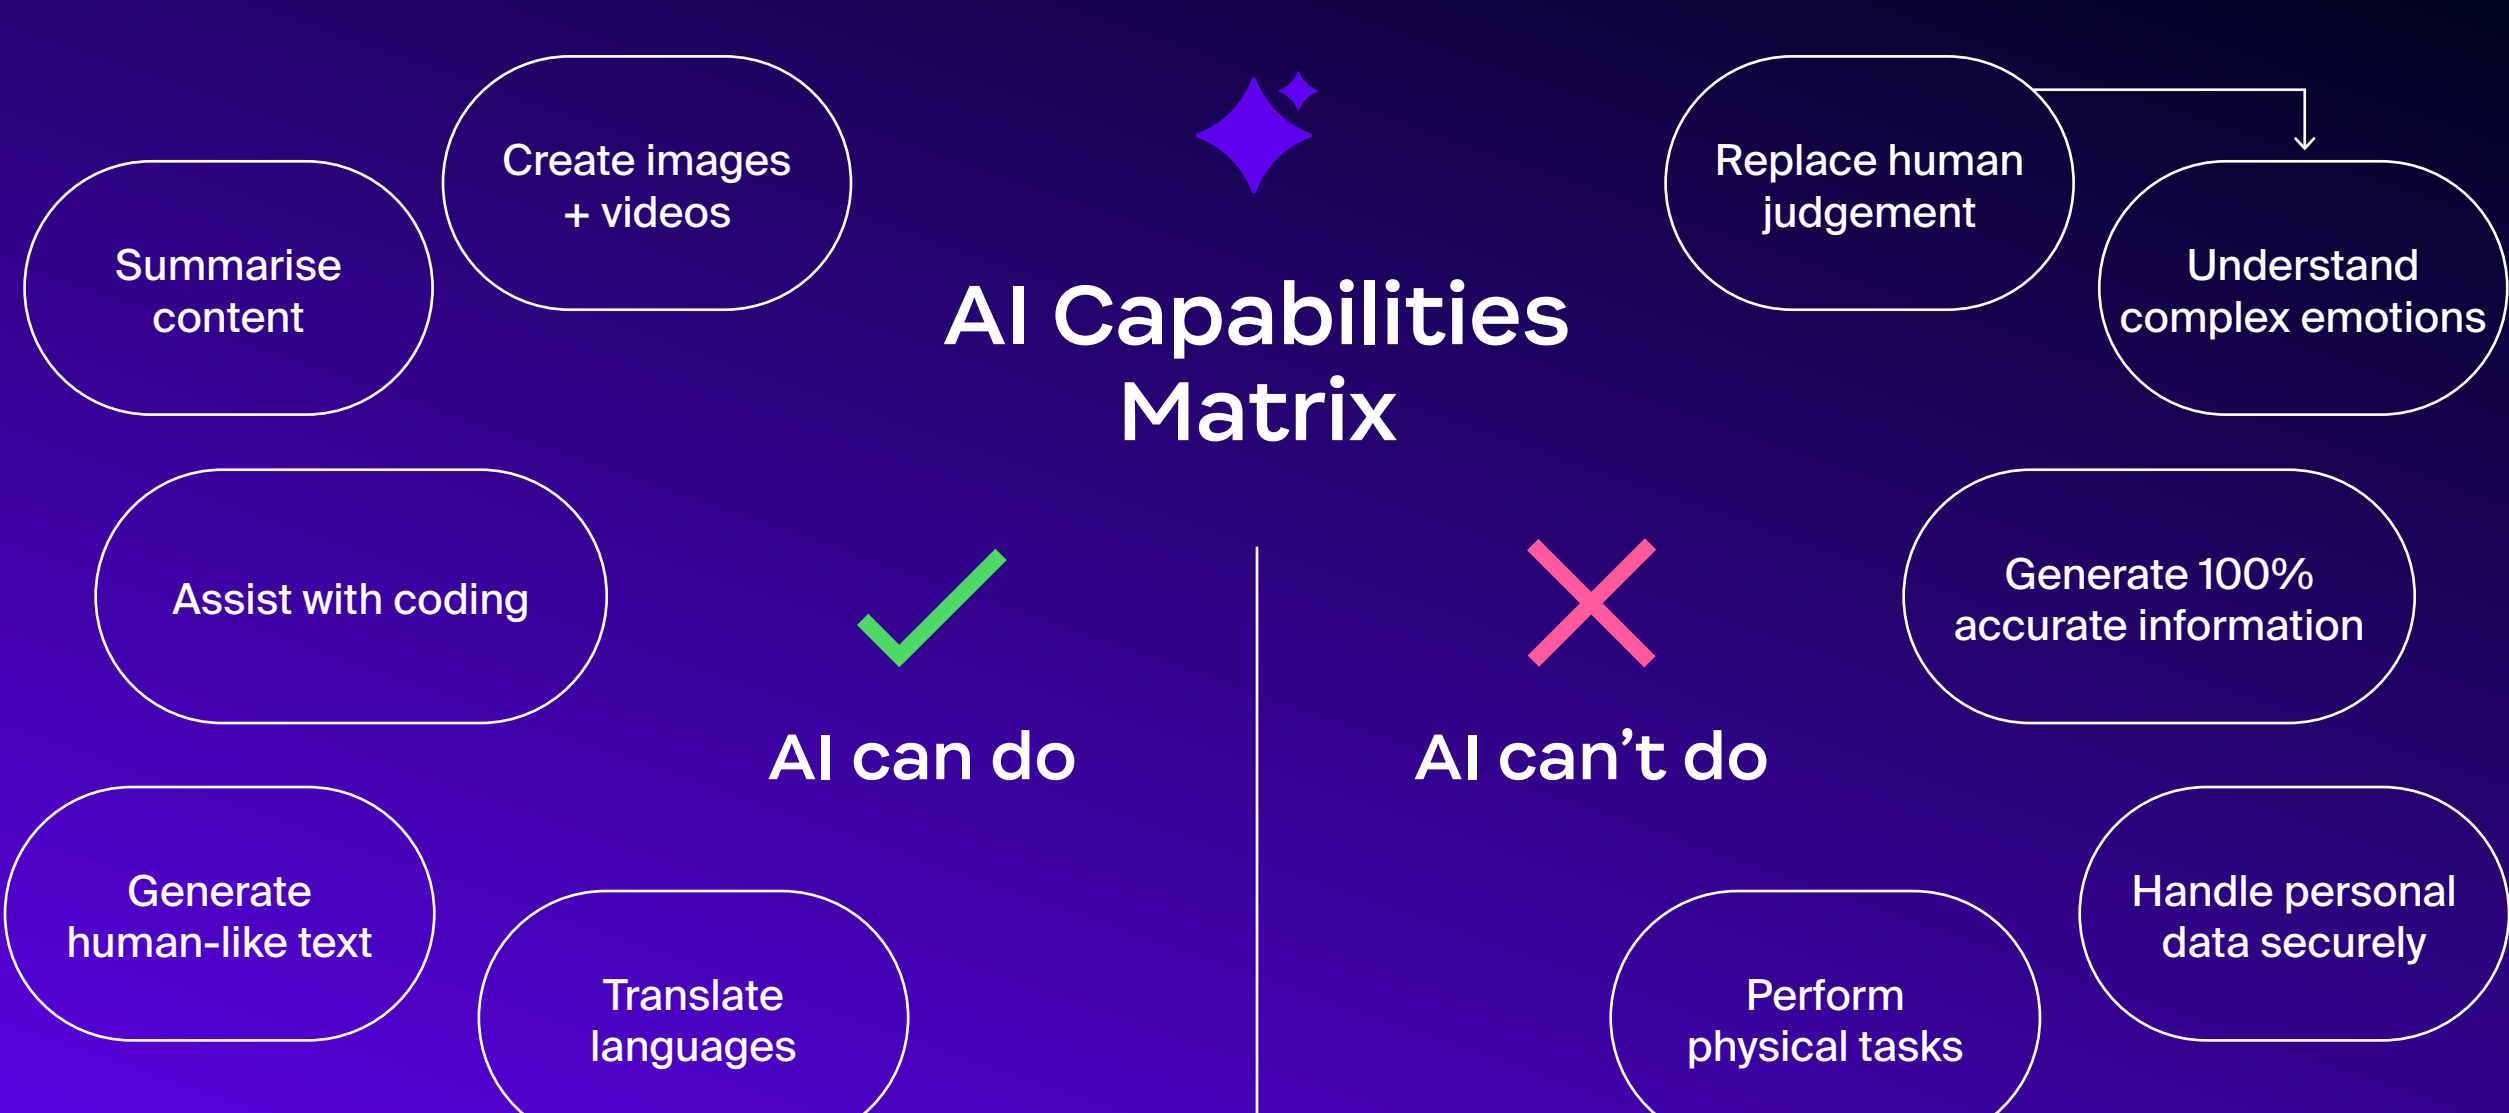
AI Capabilities Matrix

Summarise content

Create images + videos

Assist with coding

Generate human-like text

Translate languages

AI can do

AI can’t do

Replace human judgement

Understand complex emotions

Generate 100% accurate information

Handle personal data securely

Perform physical tasks